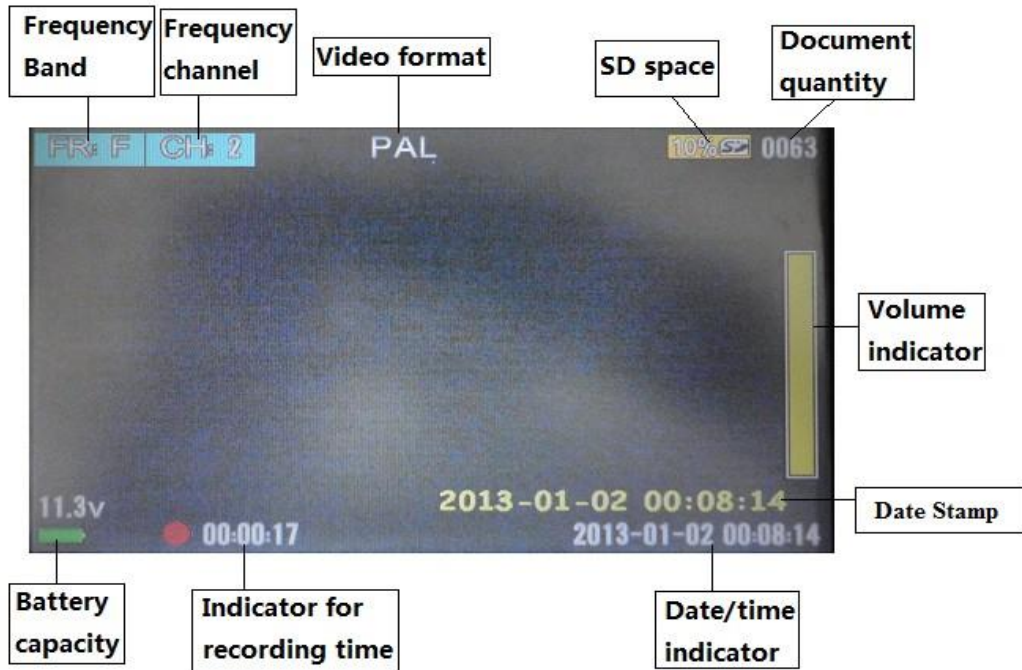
Frequency Band

Frequency channel

Video format

SD space

Document quantity

FR: F CH: 2

PAL

10% 0063

Volume indicator

11.3v

2013-01-02 00:08:14

Date Stamp

00:00:17

2013-01-02 00:08:14

Battery capacity

Indicator for recording time

Date/time indicator